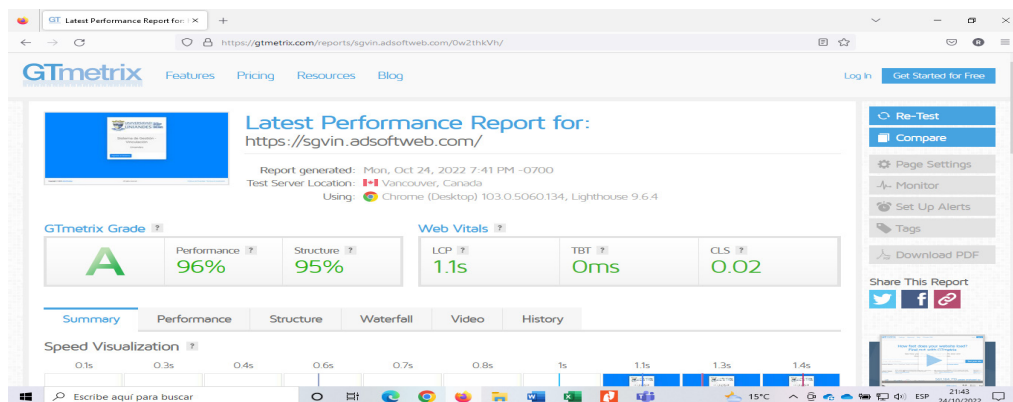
Latest Performance Report for: | ×
+
https://gtmetrix.com/reports/sgvin.adsoftweb.com/0w2thkVh/

GTmetrix Features Pricing Resources Blog
Log In Get Started for Free

Latest Performance Report for:
https://sgvin.adsoftweb.com/

Report generated: Mon, Oct 24, 2022 7:41 PM -0700
Test Server Location: Vancouver, Canada
Using: Chrome (Desktop) 103.0.5060.134, Lighthouse 9.6.4

Re-Test
Compare
Page Settings
Monitor
Set Up Alerts
Tags
Download PDF

GTmetrix Grade ?
A
Performance ? 96%
Structure ? 95%

Web Vitals ?
LCP ? 1.1s
TBT ? 0ms
CLS ? 0.02

Share This Report

Summary Performance Structure Waterfall Video History

Speed Visualization ?
0.1s 0.3s 0.4s 0.6s 0.7s 0.8s 1s 1.1s 1.3s 1.4s

Escribe aquí para buscar
15°C ESP 21:43 24/10/2022